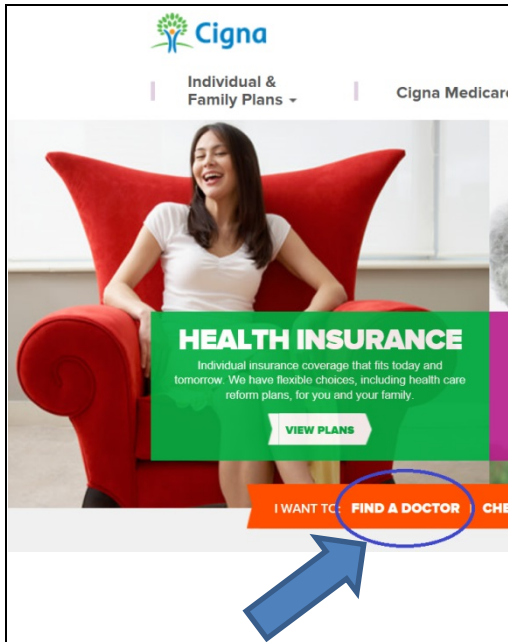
Cigna

Individual & Family Plans

Cigna Medicare

HEALTH INSURANCE

Individual insurance coverage that fits today and tomorrow. We have flexible choices, including health care reform plans, for you and your family.

VIEW PLANS

I WANT TO: FIND A DOCTOR | CHE